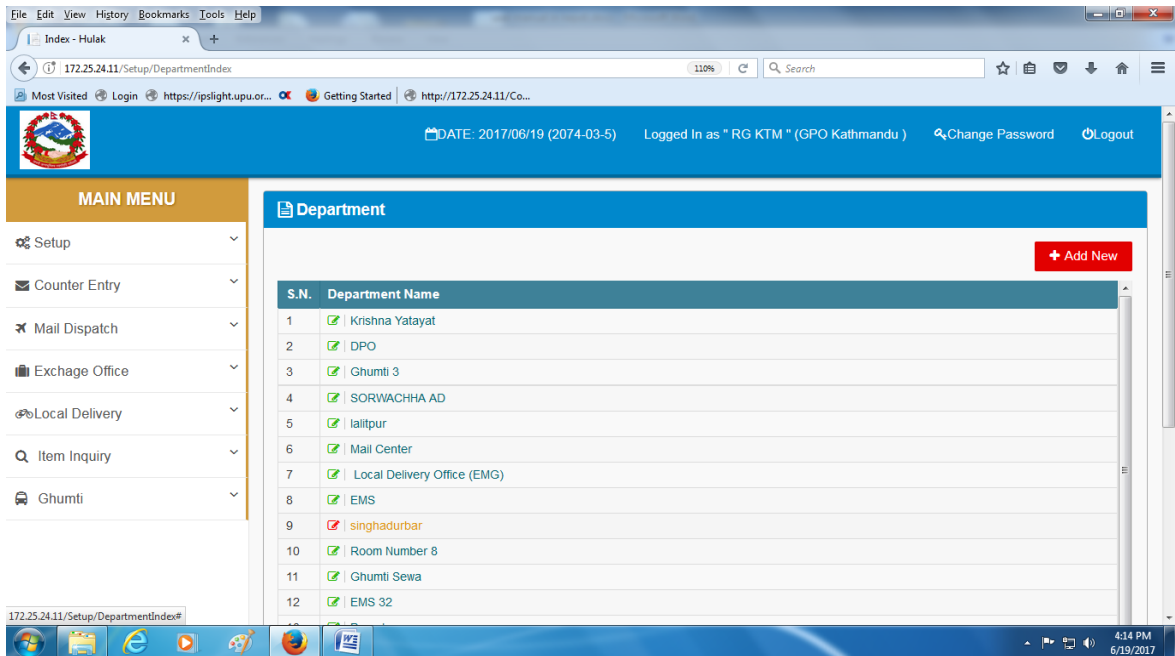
File Edit View History Bookmarks Tools Help

Index - Hulak ×

172.25.24.11/Setup/DepartmentIndex

110%

Search

Most Visited Login https://ipslight.upu.or... Getting Started http://172.25.24.11/Co...

DATE: 2017/06/19 (2074-03-5) Logged In as " RG KTM " (GPO Kathmandu ) Change Password Logout

MAIN MENU

Setup

Counter Entry

Mail Dispatch

Exchage Office

Local Delivery

Item Inquiry

Ghumti

Department

+ Add New

| S.N. | Department Name |
|---|---|
| 1 | Krishna Yatayat |
| 2 | DPO |
| 3 | Ghumti 3 |
| 4 | SORWACHHA AD |
| 5 | lalitpur |
| 6 | Mail Center |
| 7 | Local Delivery Office (EMG) |
| 8 | EMS |
| 9 | singhadurbar |
| 10 | Room Number 8 |
| 11 | Ghumti Sewa |
| 12 | EMS 32 |

172.25.24.11/Setup/DepartmentIndex#

4:14 PM
6/19/2017